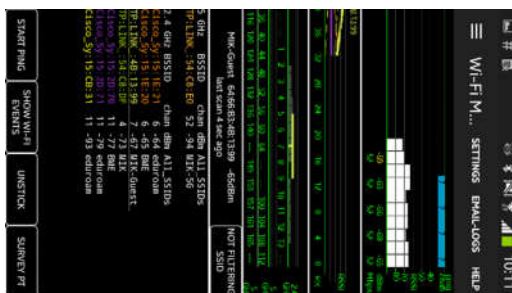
Wi-Fi M...
SETTINGS
EMAIL-LOGS
HELP
10:1

NOT FILTERING SSID

MIK-Guest 64:66:B3:4B:13:99 -65dBm
last scan 4 sec ago

5 GHz BSSID chan dBm All SSIDs
TP:LINK_:54:C8:E0 52 -94 MIK-5G

2.4 GHz BSSID chan dBm All SSIDs
Cisco_Sy 15:1E:21 6 -64 eduroam
Cisco_Sy 15:1E:20 6 -65 BWE
TP:LINK_:4B:13:99 7 -67 MIK-Guest
TP:LINK_:54:C8:DF 4 -73 MIK
Cisco_Sy 15:2F:71 11 -75 eduroam
Cisco_Sy 15:2F:70 11 -75 eduroam
Cisco_Sy 15:CB:31 11 -93 eduroam

START PING
SHOW WI-FI EVENTS
UNSTICK
SURVEY PT